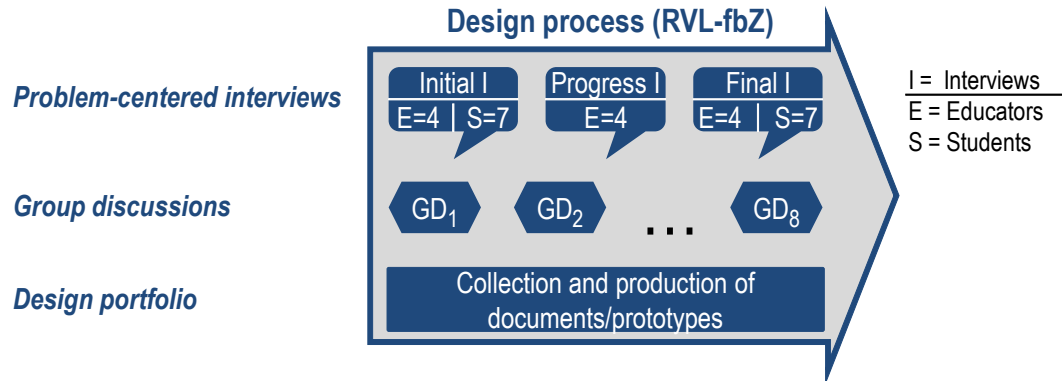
Design process (RVL-fbZ)

Problem-centered interviews

Group discussions

Design portfolio

Initial I
E=4 | S=7

Progress I
E=4

Final I
E=4 | S=7

$GD_1$

$GD_2$

...

$GD_8$

Collection and production of documents/prototypes

I = Interviews
E = Educators
S = Students